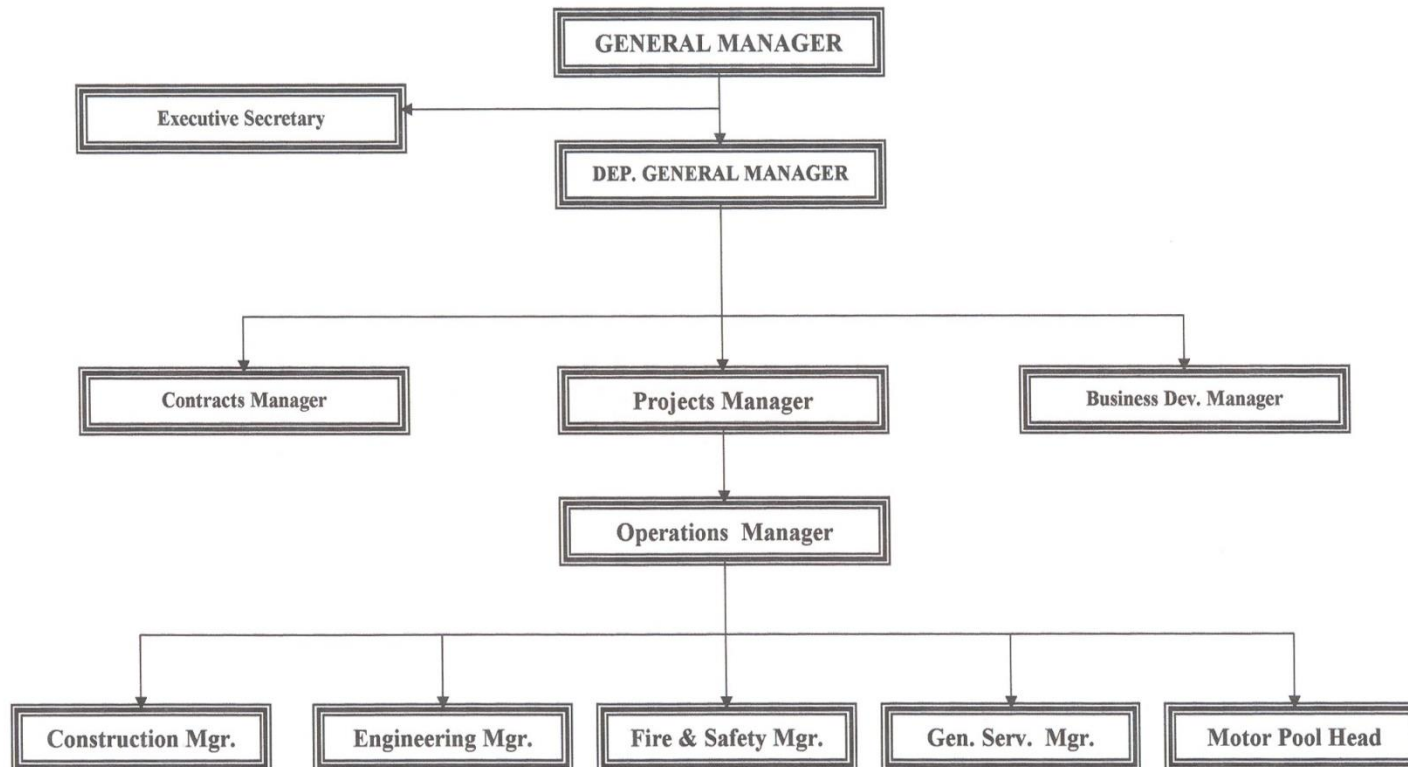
GENERAL MANAGER

Executive Secretary

DEP. GENERAL MANAGER

Contracts Manager

Projects Manager

Business Dev. Manager

Operations Manager

Construction Mgr.

Engineering Mgr.

Fire & Safety Mgr.

Gen. Serv. Mgr.

Motor Pool Head